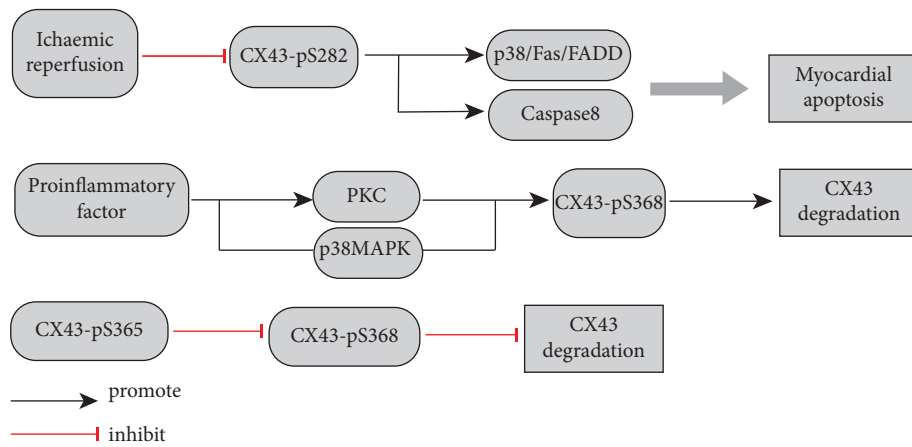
Ichaemic reperfusion

CX43-pS282

p38/Fas/FADD

Caspase8

Myocardial apoptosis

Proinflammatory factor

PKC

p38MAPK

CX43-pS368

CX43 degradation

CX43-pS365

CX43-pS368

CX43 degradation

promote

inhibit